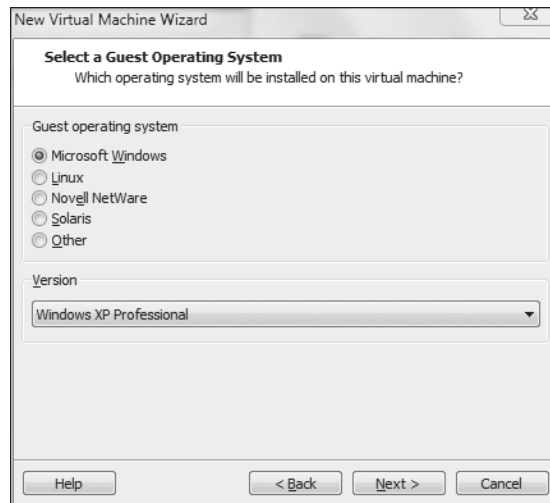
New Virtual Machine Wizard

Select a Guest Operating System
Which operating system will be installed on this virtual machine?

Guest operating system

Microsoft Windows
Linux
Novell NetWare
Solaris
Other

Version

Windows XP Professional

Help

< Back

Next >

Cancel